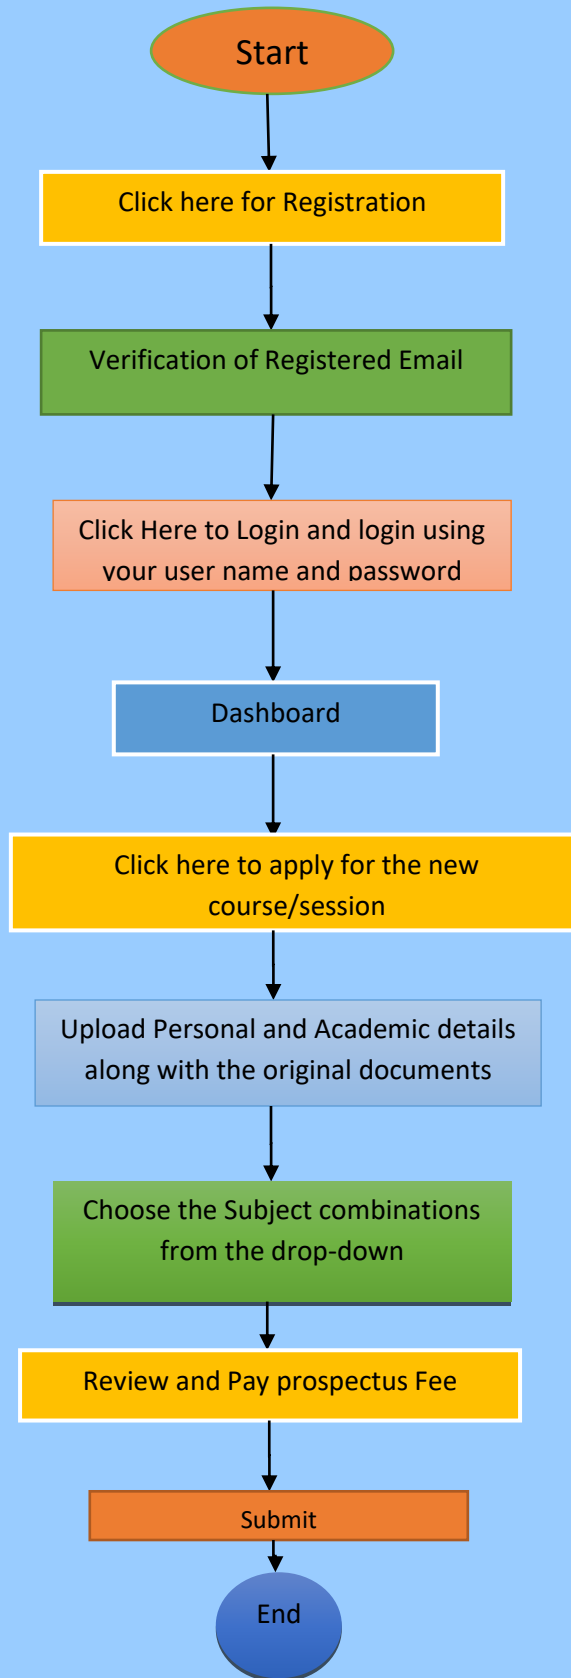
Start

Click here for Registration

Verification of Registered Email

Click Here to Login and login using your user name and password

Dashboard

Click here to apply for the new course/session

Upload Personal and Academic details along with the original documents

Choose the Subject combinations from the drop-down

Review and Pay prospectus Fee

Submit

End